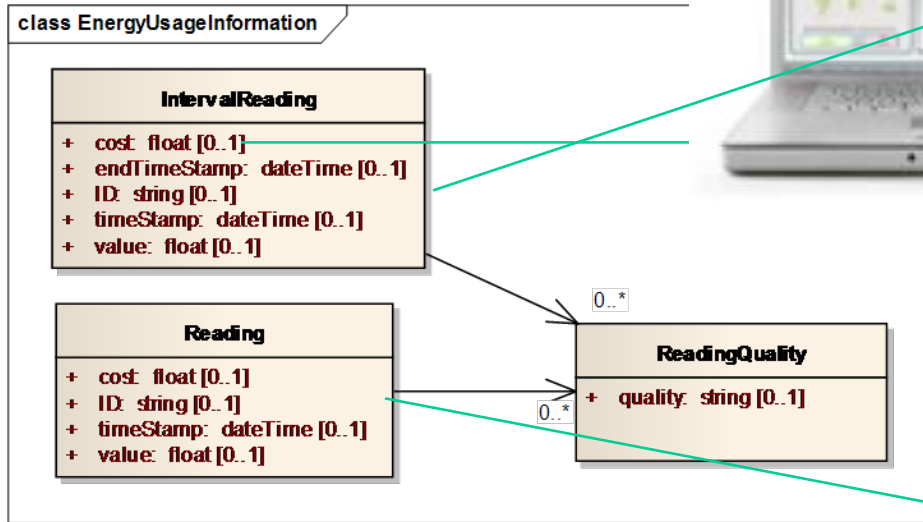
class EnergyUsageInformation

IntervalReading

+ cost: float [0..1]
+ endTimeStamp: dateTime [0..1]
+ ID: string [0..1]
+ timeStamp: dateTime [0..1]
+ value: float [0..1]

Reading

+ cost: float [0..1]
+ ID: string [0..1]
+ timeStamp: dateTime [0..1]
+ value: float [0..1]

0..*

0..*

ReadingQuality

+ quality: string [0..1]